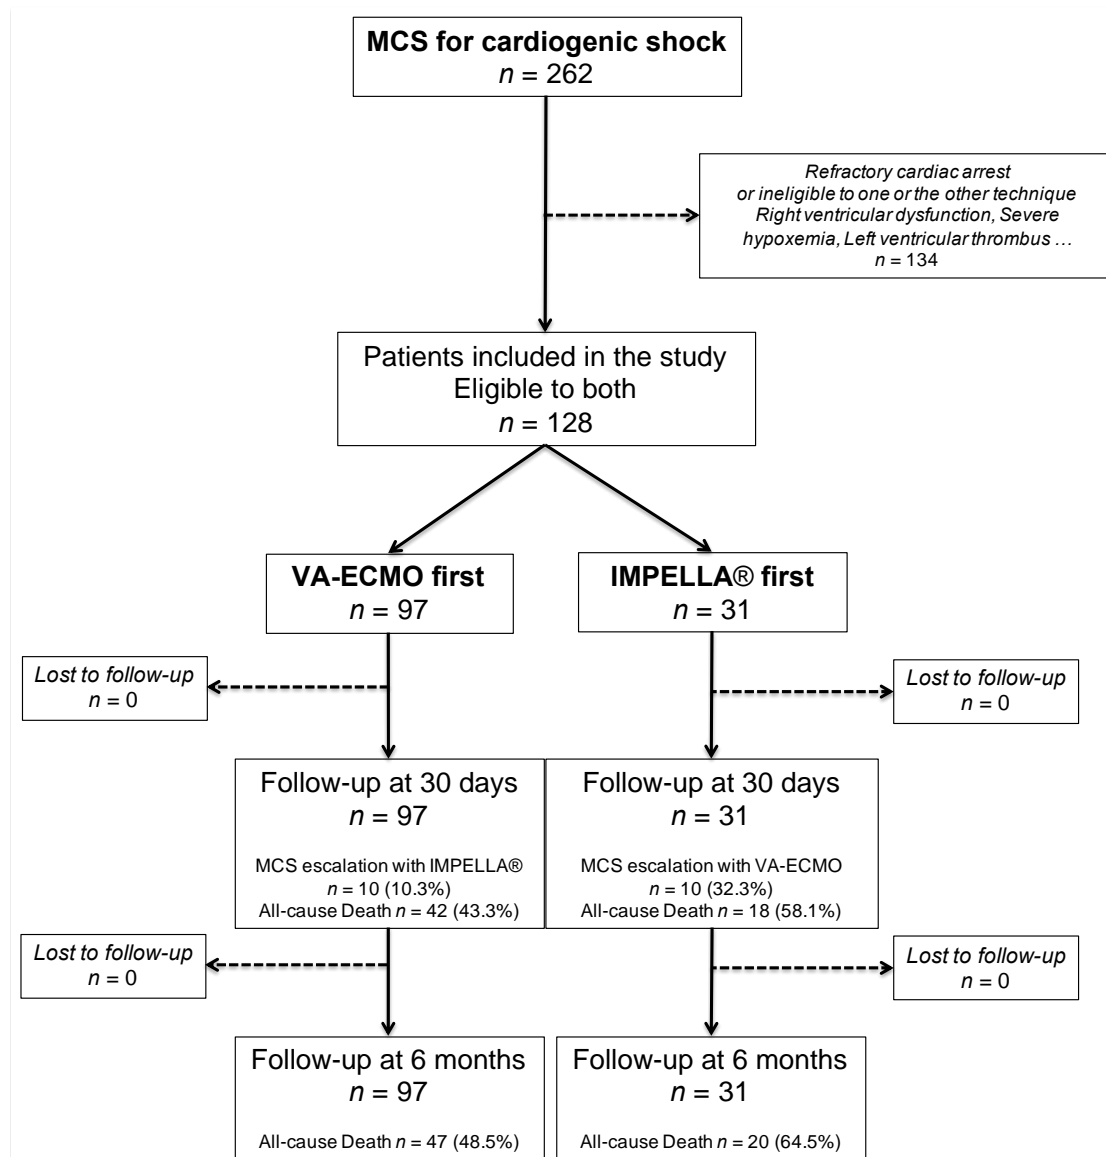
MCS for cardiogenic shock
$n$ = 262

Refractory cardiac arrest or ineligible to one or the other technique Right ventricular dysfunction, Severe hypoxemia, Left ventricular thrombus …
$n$ = 134

Patients included in the study
Eligible to both
$n$ = 128

VA-ECMO first
$n$ = 97

IMPELLA® first
$n$ = 31

Lost to follow-up
$n$ = 0

Lost to follow-up
$n$ = 0

Follow-up at 30 days
$n$ = 97

MCS escalation with IMPELLA®
$n$ = 10 (10.3%)
All-cause Death $n$ = 42 (43.3%)

Follow-up at 30 days
$n$ = 31

MCS escalation with VA-ECMO
$n$ = 10 (32.3%)
All-cause Death $n$ = 18 (58.1%)

Lost to follow-up
$n$ = 0

Lost to follow-up
$n$ = 0

Follow-up at 6 months
$n$ = 97

All-cause Death $n$ = 47 (48.5%)

Follow-up at 6 months
$n$ = 31

All-cause Death $n$ = 20 (64.5%)